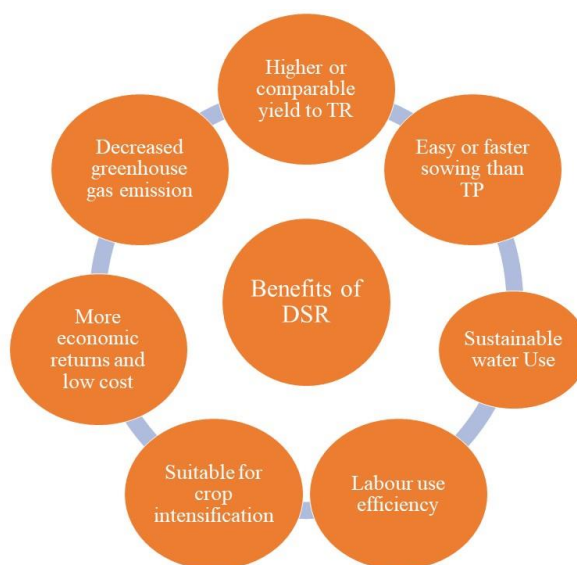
Higher or comparable yield to TR

Easy or faster sowing than TP

Sustainable water Use

Labour use efficiency

Suitable for crop intensification

More economic returns and low cost

Decreased greenhouse gas emission

Benefits of DSR